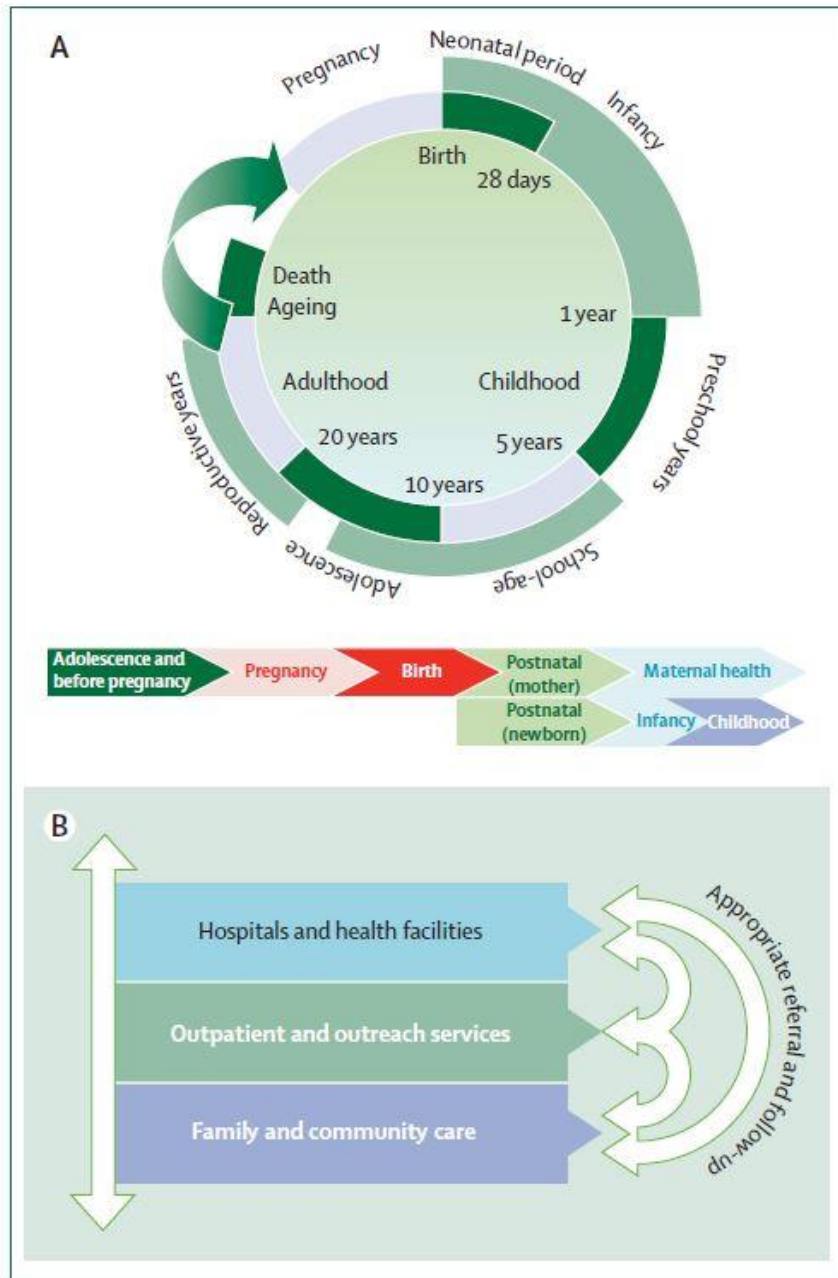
A

Pregnancy

Neonatal period

Infancy

Birth

28 days

Death

Ageing

1 year

Adulthood

Childhood

Preschool years

20 years

5 years

10 years

Reproductive years

Adolescence

School-age

Adolescence and before pregnancy

Pregnancy

Birth

Postnatal (mother)

Maternal health

Postnatal (newborn)

Infancy

Childhood

B

Hospitals and health facilities

Outpatient and outreach services

Family and community care

Appropriate referral and follow-up